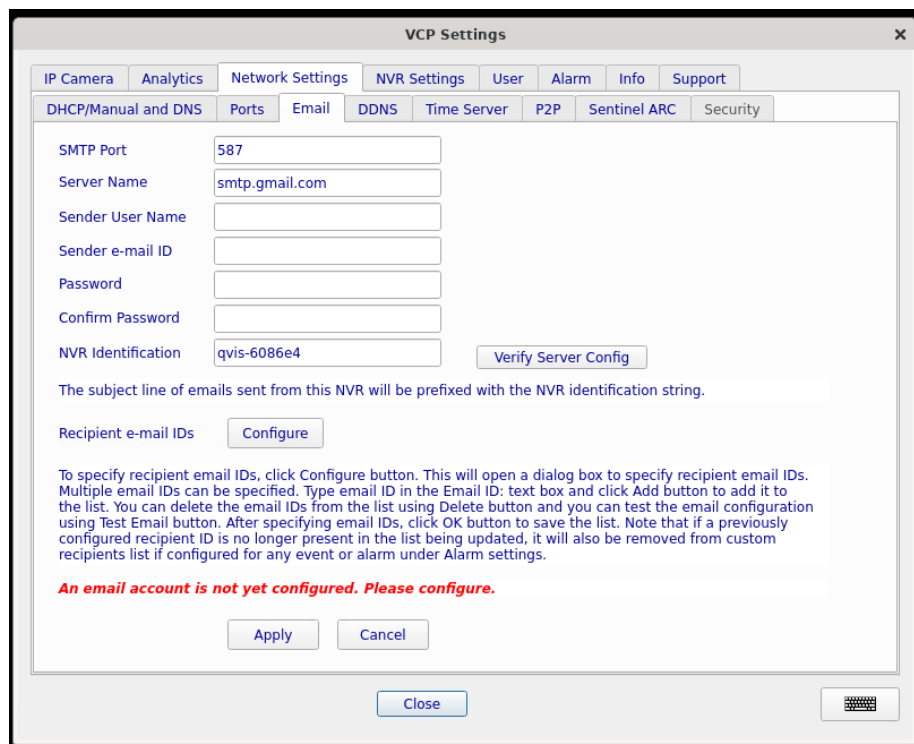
VCP Settings

IP Camera | Analytics | Network Settings | NVR Settings | User | Alarm | Info | Support

DHCP/Manual and DNS | Ports | Email | DDNS | Time Server | P2P | Sentinel ARC | Security

SMTP Port 587

Server Name smtp.gmail.com

Sender User Name

Sender e-mail ID

Password

Confirm Password

NVR Identification qvis-6086e4

Verify Server Config

The subject line of emails sent from this NVR will be prefixed with the NVR identification string.

Recipient e-mail IDs Configure

To specify recipient email IDs, click Configure button. This will open a dialog box to specify recipient email IDs. Multiple email IDs can be specified. Type email ID in the Email ID: text box and click Add button to add it to the list. You can delete the email IDs from the list using Delete button and you can test the email configuration using Test Email button. After specifying email IDs, click OK button to save the list. Note that if a previously configured recipient ID is no longer present in the list being updated, it will also be removed from custom recipients list if configured for any event or alarm under Alarm settings.

An email account is not yet configured. Please configure.

Apply Cancel

Close